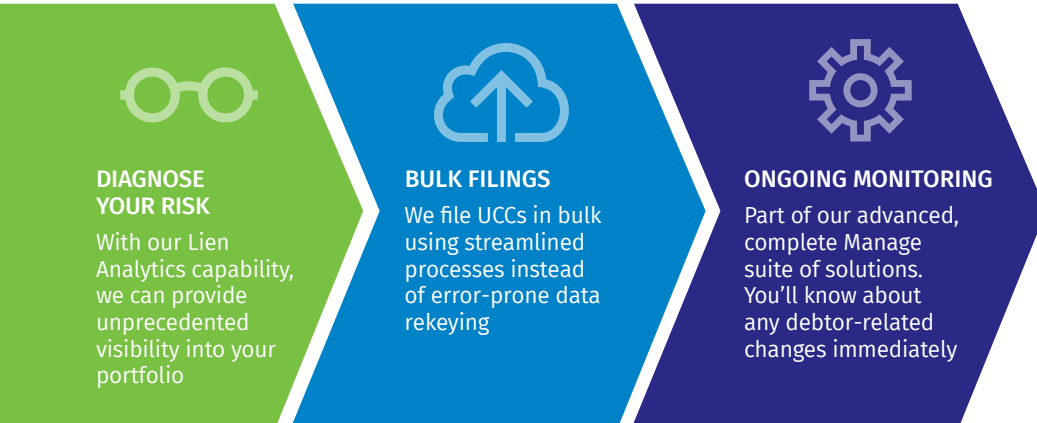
DIAGNOSE YOUR RISK

With our Lien Analytics capability, we can provide unprecedented visibility into your portfolio

BULK FILINGS

We file UCCs in bulk using streamlined processes instead of error-prone data rekeying

ONGOING MONITORING

Part of our advanced, complete Manage suite of solutions. You'll know about any debtor-related changes immediately